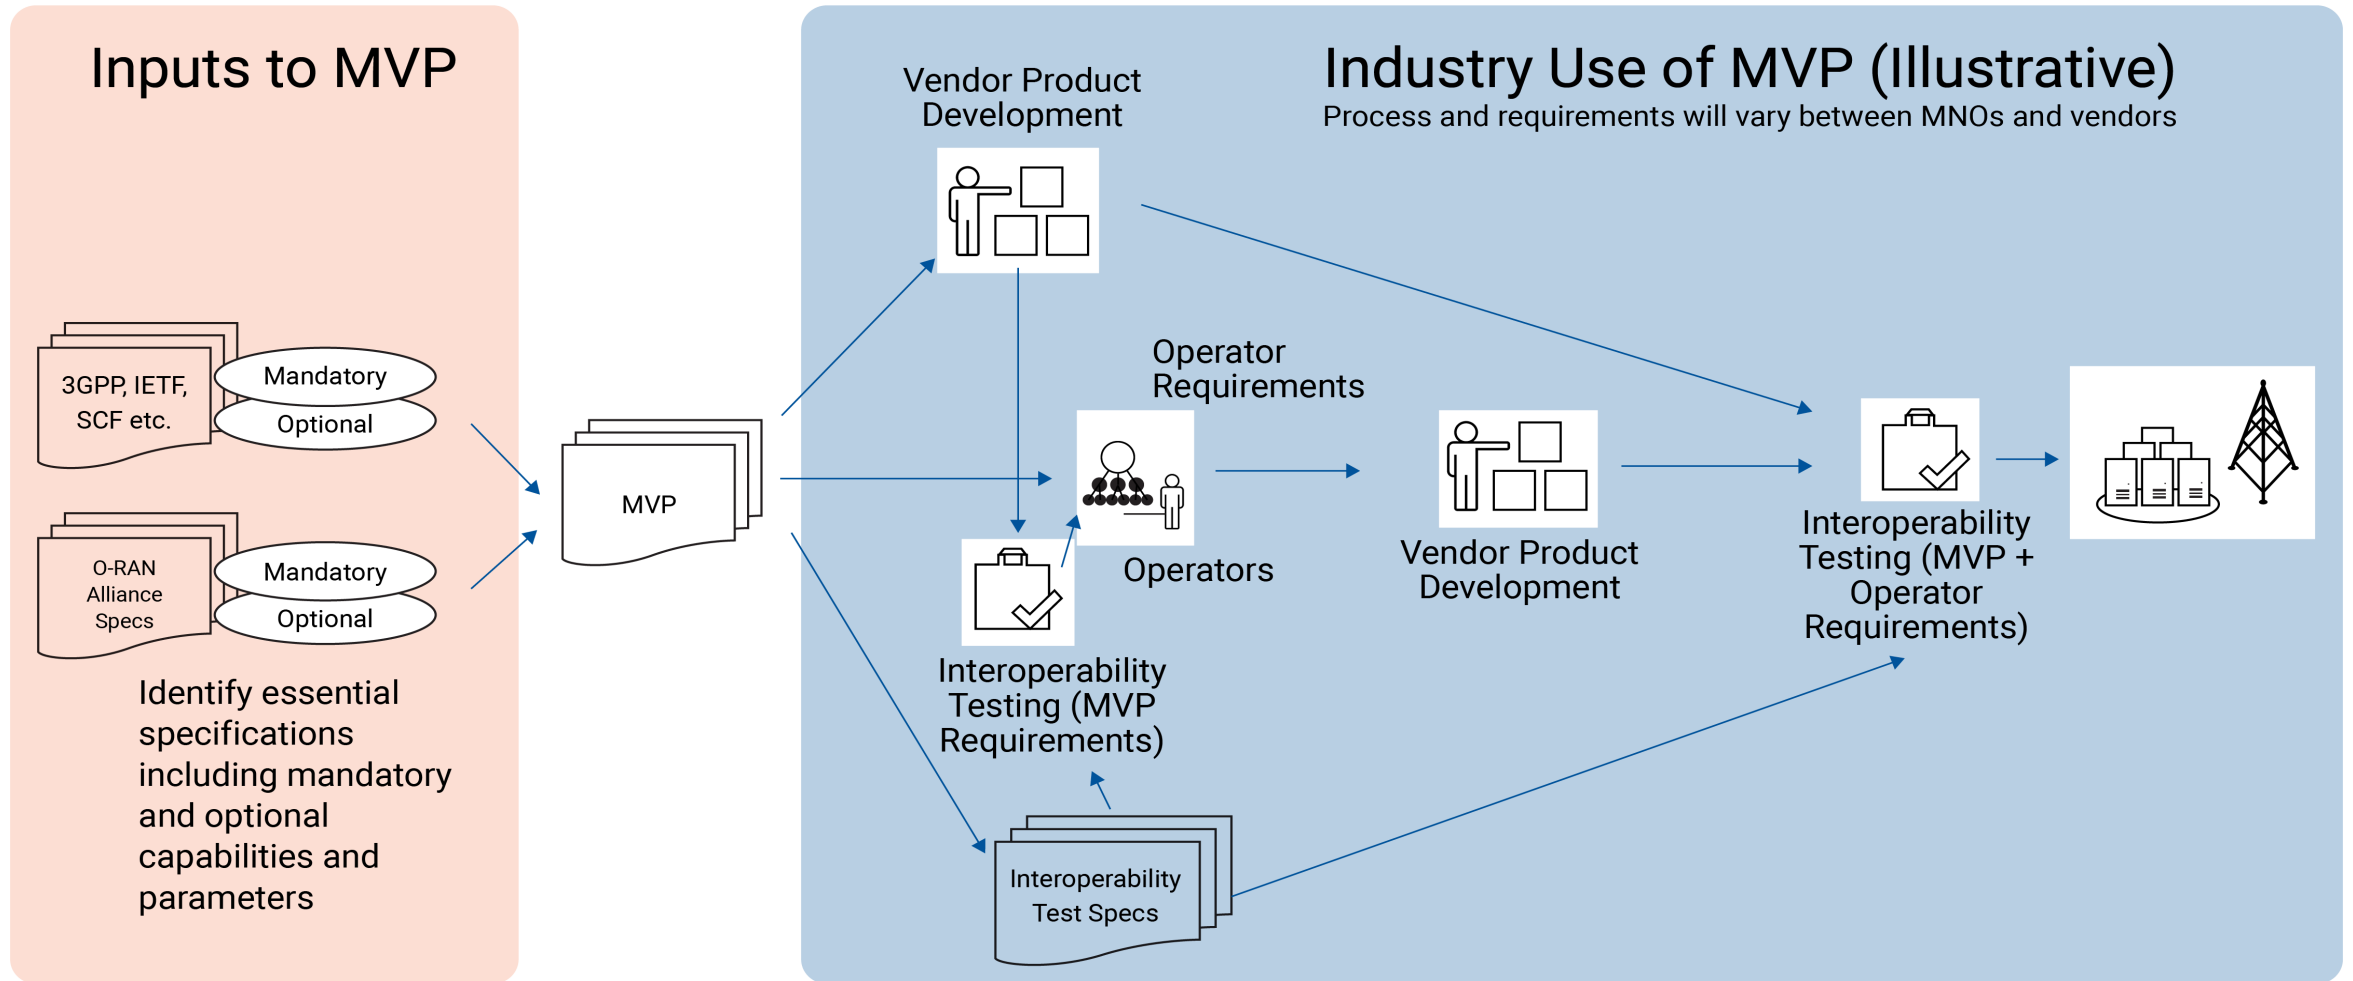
Inputs to MVP

3GPP, IETF, SCF etc.

Mandatory

Optional

O-RAN Alliance Specs

Mandatory

Optional

Identify essential specifications including mandatory and optional capabilities and parameters

MVP

Industry Use of MVP (Illustrative)
Process and requirements will vary between MNOs and vendors

Vendor Product Development

Operator Requirements

Operators

Interoperability Testing (MVP Requirements)

Interoperability Test Specs

Vendor Product Development

Interoperability Testing (MVP + Operator Requirements)